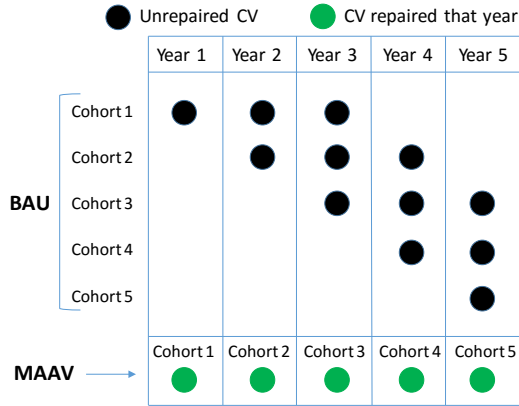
Unrepaired CV
CV repaired that year

| | Year 1 | Year 2 | Year 3 | Year 4 | Year 5 |
|---|---|---|---|---|---|
| Cohort 1 | | | | | |
| Cohort 2 | | | | | |
| Cohort 3 | | | | | |
| Cohort 4 | | | | | |
| Cohort 5 | | | | | |

BAU

MAAV

| Cohort 1 | Cohort 2 | Cohort 3 | Cohort 4 | Cohort 5 |
|---|---|---|---|---|